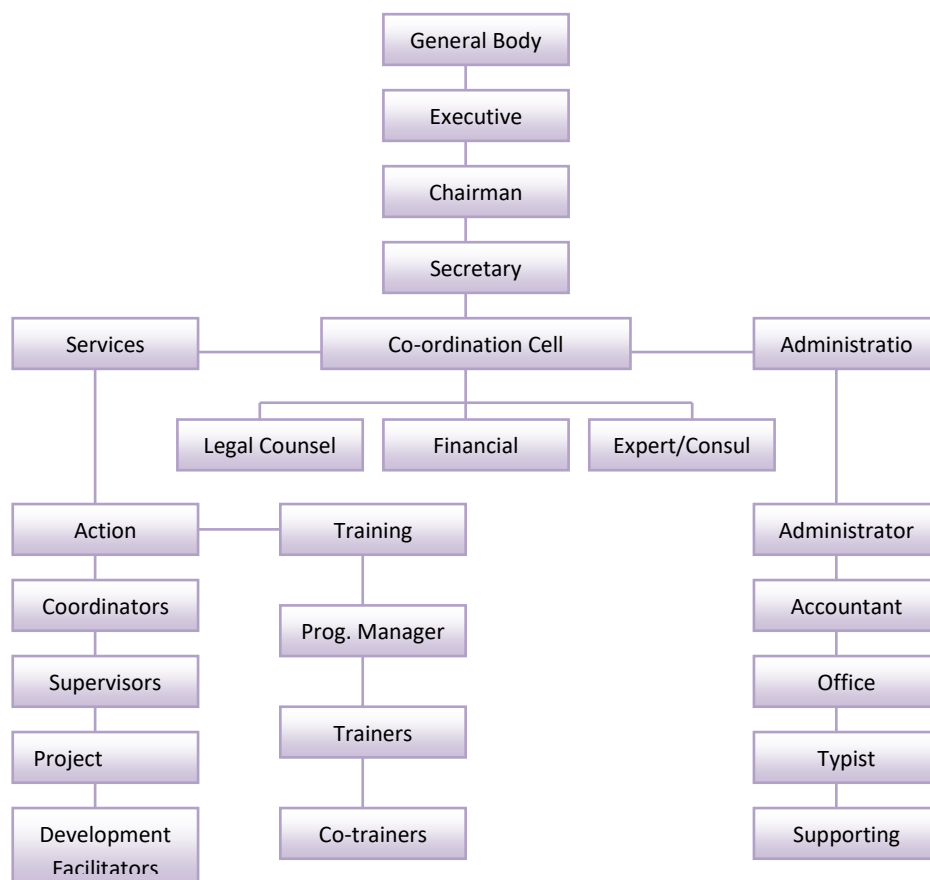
General Body

Executive

Chairman

Secretary

Services

Co-ordination Cell

Administratio

Legal Counsel

Financial

Expert/Consul

Action

Training

Administrator

Coordinators

Prog. Manager

Accountant

Supervisors

Office

Trainers

Project

Typist

Development Facilitators

Co-trainers

Supporting